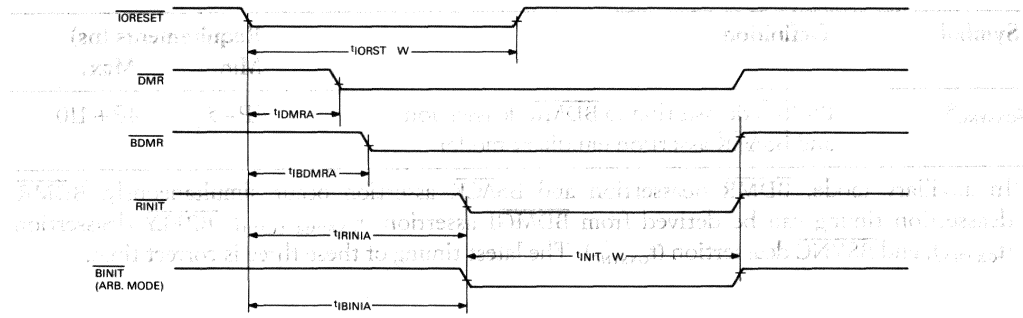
$\overline{IORESET}$

$t_{IORST\ W}$

$\overline{DMR}$

$t_{IDMRA}$

$\overline{BDMR}$

$t_{IBDMRA}$

$\overline{RINIT}$

$t_{IRINIA}$

$t_{INIT\ W}$

$\overline{BINIT}$
(ARB. MODE)

$t_{IBINIA}$

Symbol Definition Requirements (ns)
Min. Max.

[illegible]

In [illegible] $\overline{BDMR}$ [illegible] $\overline{RINIT}$ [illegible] from $\overline{BDMR}$ assertion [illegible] The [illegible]